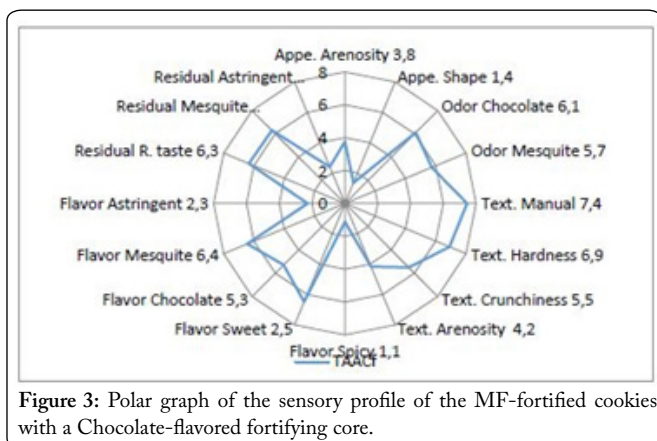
Appe. Arenosity 3,8
Appe. Shape 1,4
Odor Chocolate 6,1
Odor Mesquite 5,7
Text. Manual 7,4
Text. Hardness 6,9
Text. Crunchiness 5,5
Text. Arenosity 4,2
Flavor Spicy 1,1
Flavor Sweet 2,5
Flavor Chocolate 5,3
Flavor Mesquite 6,4
Flavor Astringent 2,3
Residual R. taste 6,3
Residual Mesquite...
Residual Astringent...

8
6
4
2
0

TAACf

**Figure 3:** Polar graph of the sensory profile of the MF-fortified cookies with a Chocolate-flavored fortifying core.